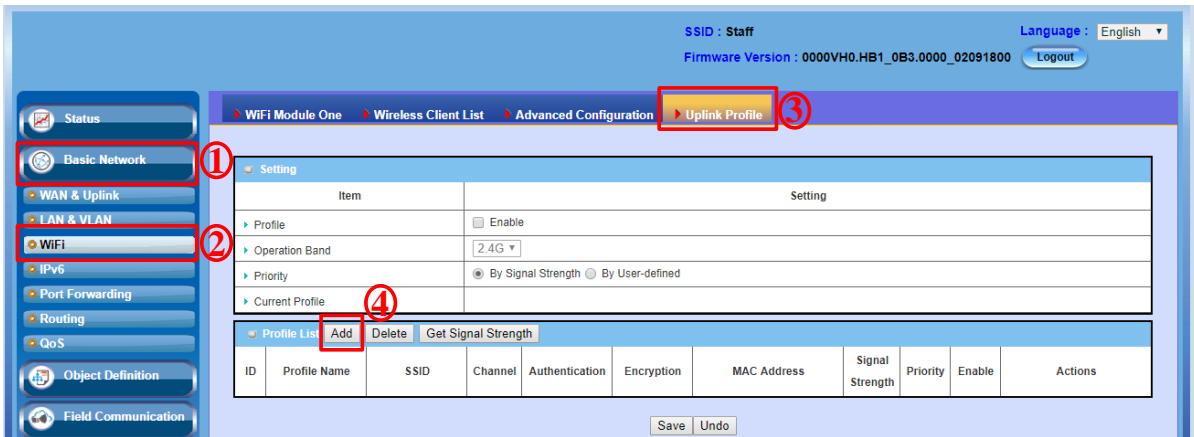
SSID : Staff
Language : English ▼
Firmware Version : 0000VH0.HB1_0B3.0000_02091800 Logout

Status
Basic Network ①
WAN & Uplink
LAN & VLAN
WiFi ②
IPv6
Port Forwarding
Routing
QoS
Object Definition
Field Communication

WiFi Module One | Wireless Client List | Advanced Configuration | Uplink Profile ③

Setting

| Item | Setting |
|---|---|
| Profile | Enable |
| Operation Band | 2.4G ▼ |
| Priority | By Signal Strength By User-defined |
| Current Profile | |

④
Profile List Add Delete Get Signal Strength

| ID | Profile Name | SSID | Channel | Authentication | Encryption | MAC Address | Signal Strength | Priority | Enable | Actions |
|---|---|---|---|---|---|---|---|---|---|---|

Save Undo